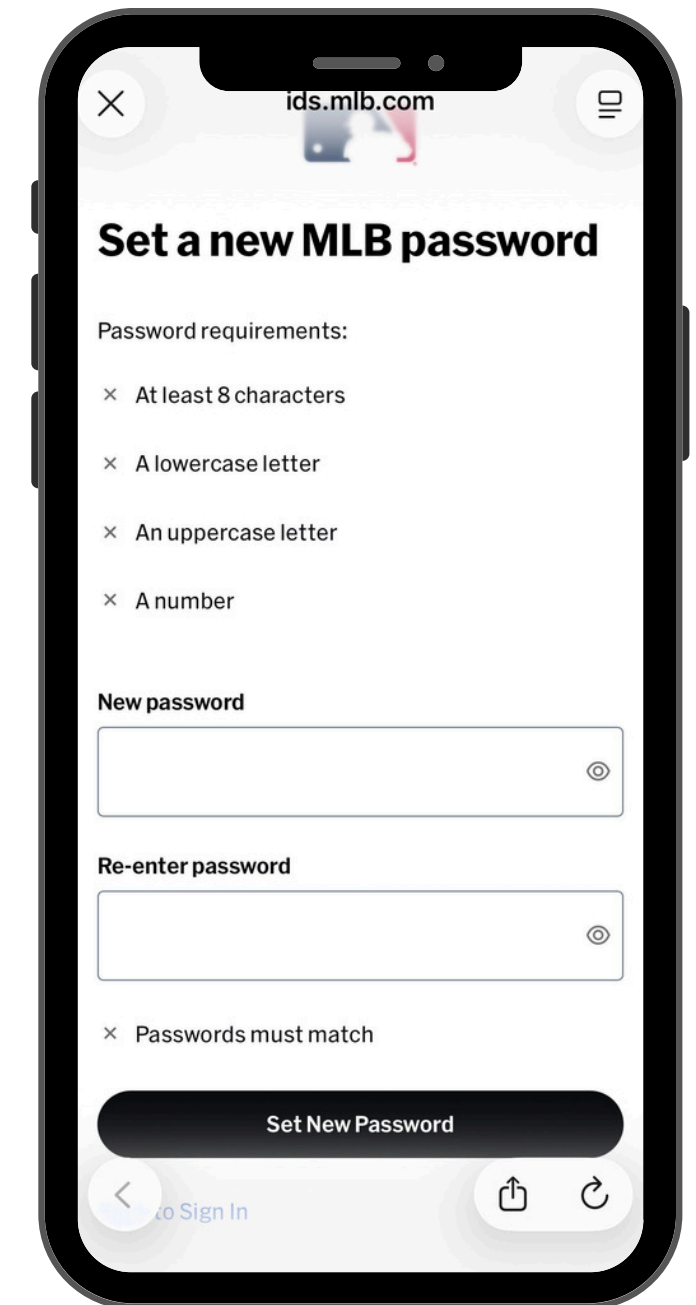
ids.mlb.com

Set a new MLB password

Password requirements:

× At least 8 characters

× A lowercase letter

× An uppercase letter

× A number

New password

Re-enter password

× Passwords must match

Set New Password

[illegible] to Sign In